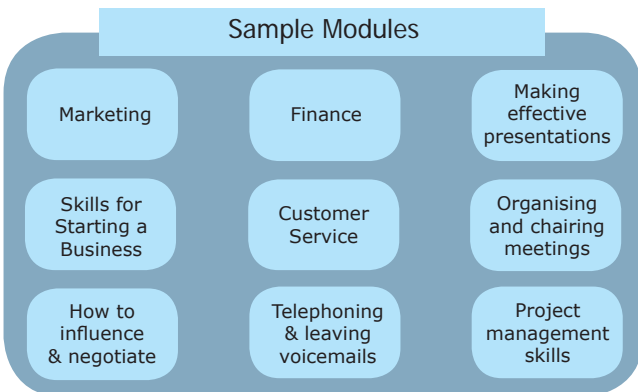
Sample Modules

Marketing

Finance

Making effective presentations

Skills for Starting a Business

Customer Service

Organising and chairing meetings

How to influence & negotiate

Telephoning & leaving voicemails

Project management skills